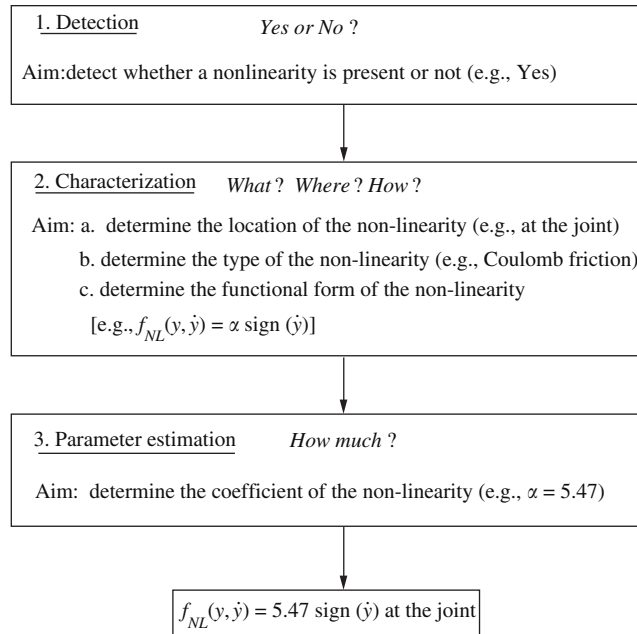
1. Detection *Yes or No* ?

Aim:detect whether a nonlinearity is present or not (e.g., Yes)

2. Characterization *What* ? *Where* ? *How* ?

Aim: a. determine the location of the non-linearity (e.g., at the joint)
b. determine the type of the non-linearity (e.g., Coulomb friction)
c. determine the functional form of the non-linearity
[e.g., $f_{NL}(y, \dot{y}) = \alpha \text{ sign } (\dot{y})$]

3. Parameter estimation *How much* ?

Aim: determine the coefficient of the non-linearity (e.g., $\alpha = 5.47$)

$f_{NL}(y, \dot{y}) = 5.47 \text{ sign } (\dot{y})$ at the joint